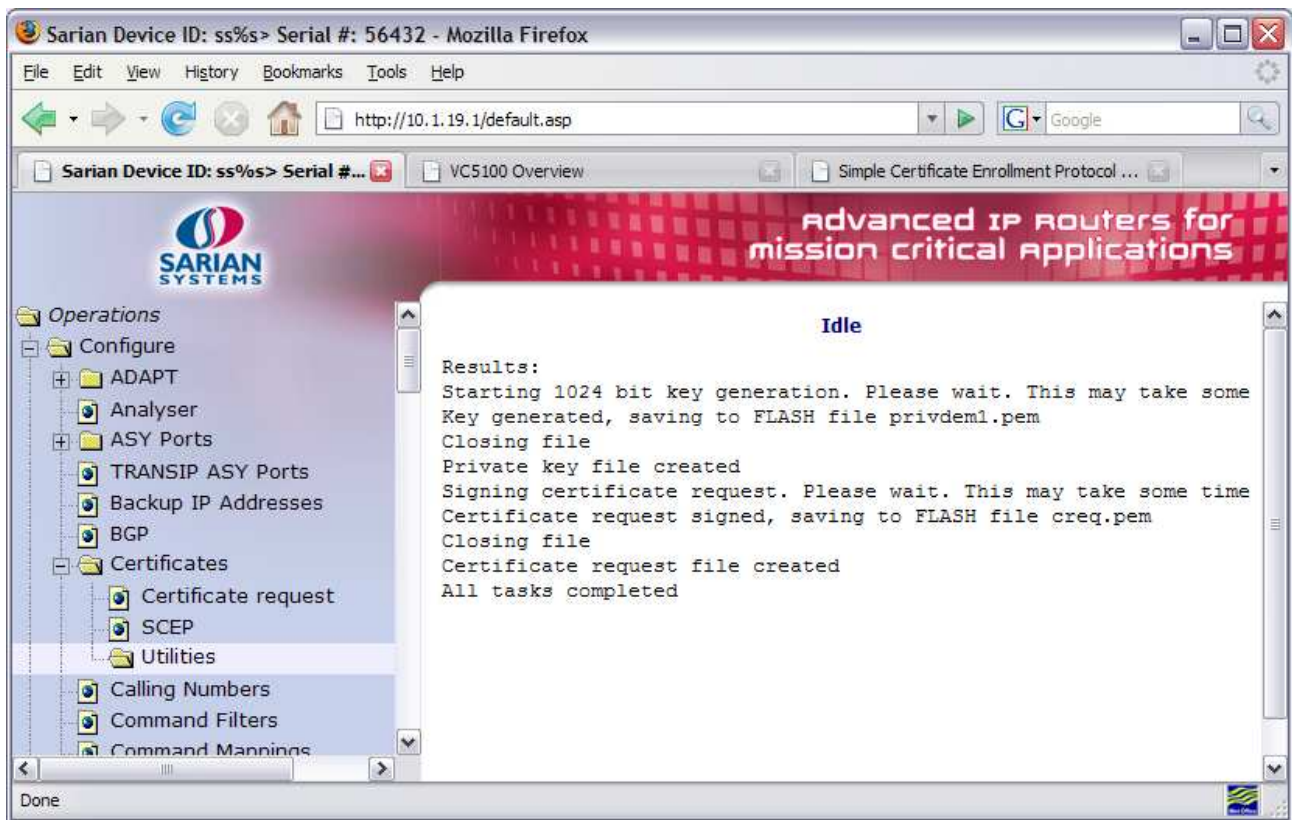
Sarian Device ID: ss%s> Serial #: 56432 - Mozilla Firefox

File Edit View History Bookmarks Tools Help

http://10.1.19.1/default.asp

Google

Sarian Device ID: ss%s> Serial #...

VC5100 Overview

Simple Certificate Enrollment Protocol ...

SARIAN SYSTEMS

Advanced IP Routers for mission critical applications

Operations
Configure
ADAPT
Analyser
ASY Ports
TRANSIP ASY Ports
Backup IP Addresses
BGP
Certificates
Certificate request
SCEP
Utilities
Calling Numbers
Command Filters
Command Mappings

Idle

Results:
Starting 1024 bit key generation. Please wait. This may take some
Key generated, saving to FLASH file privdem1.pem
Closing file
Private key file created
Signing certificate request. Please wait. This may take some time
Certificate request signed, saving to FLASH file creq.pem
Closing file
Certificate request file created
All tasks completed

Done